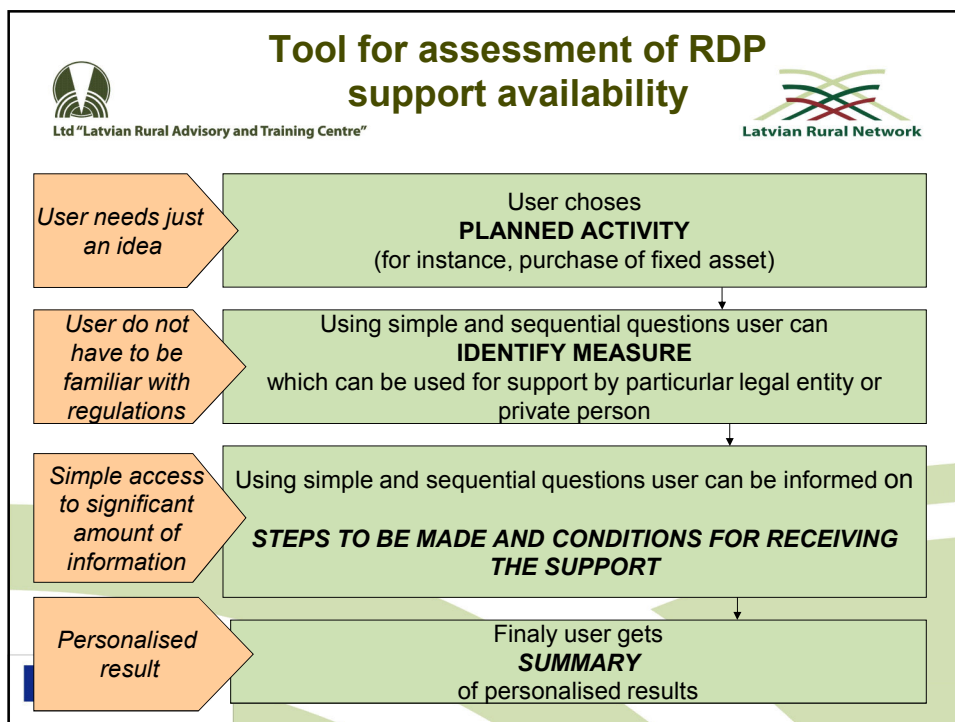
Tool for assessment of RDP support availability

Ltd "Latvian Rural Advisory and Training Centre"

Latvian Rural Network

User needs just an idea

User choses
PLANNED ACTIVITY
(for instance, purchase of fixed asset)

User do not have to be familiar with regulations

Using simple and sequential questions user can
IDENTIFY MEASURE
which can be used for support by particurlar legal entity or private person

Simple access to significant amount of information

Using simple and sequential questions user can be informed on

*STEPS TO BE MADE AND CONDITIONS FOR RECEIVING THE SUPPORT*

Personalised result

Finaly user gets
*SUMMARY*
of personalised results